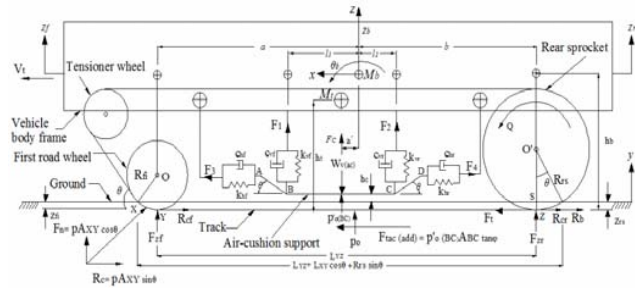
$z_f$ $z$ $z_b$ $z_r$

$V_t$

Tensioner wheel

Vehicle body frame

First road wheel

Ground

$a$ $l_1$ $l_2$ $b$

Rear sprocket

$x$ $\theta_b$ $M_b$

$M_i$

$F_1$ $F_2$

$F_c$ $p'$

$W_{v(ac)}$

$c_{sf}$ $k_{sf}$ $c_{df}$ $h_s$ $c_{sr}$ $k_{sr}$ $c_{dr}$

$E_3$ $A$ $B$ $C$ $D$ $F_4$

$k_{df}$ $\xi$ $\xi$ $k_{dr}$

$h_c$

$Q$ $O'$ $R_{rs}$ $\theta$

$h_b$ $y$

$R_{fi}$ $O$

$\theta$

$z_{fs}$ $X$ $Y$ $R_{cf}$ Track

$p_{a(BC)}$

$F_t$ $S$ $Z$ $R_{cr}$ $R_b$ $z_{rs}$

$F_{zf}$ Air-cushion support $p_o$ $F_{tac\ (add)} = p'_o\ (BC)ABC\ \tan\varphi$ $F_{zr}$

$F_n = pA_{XY}\cos\theta$

$R_c = pA_{XY}\sin\theta$

$L_{YZ}$

$L_{YZ'} = L_{XY}\cos\theta + R_{FS}\sin\theta$